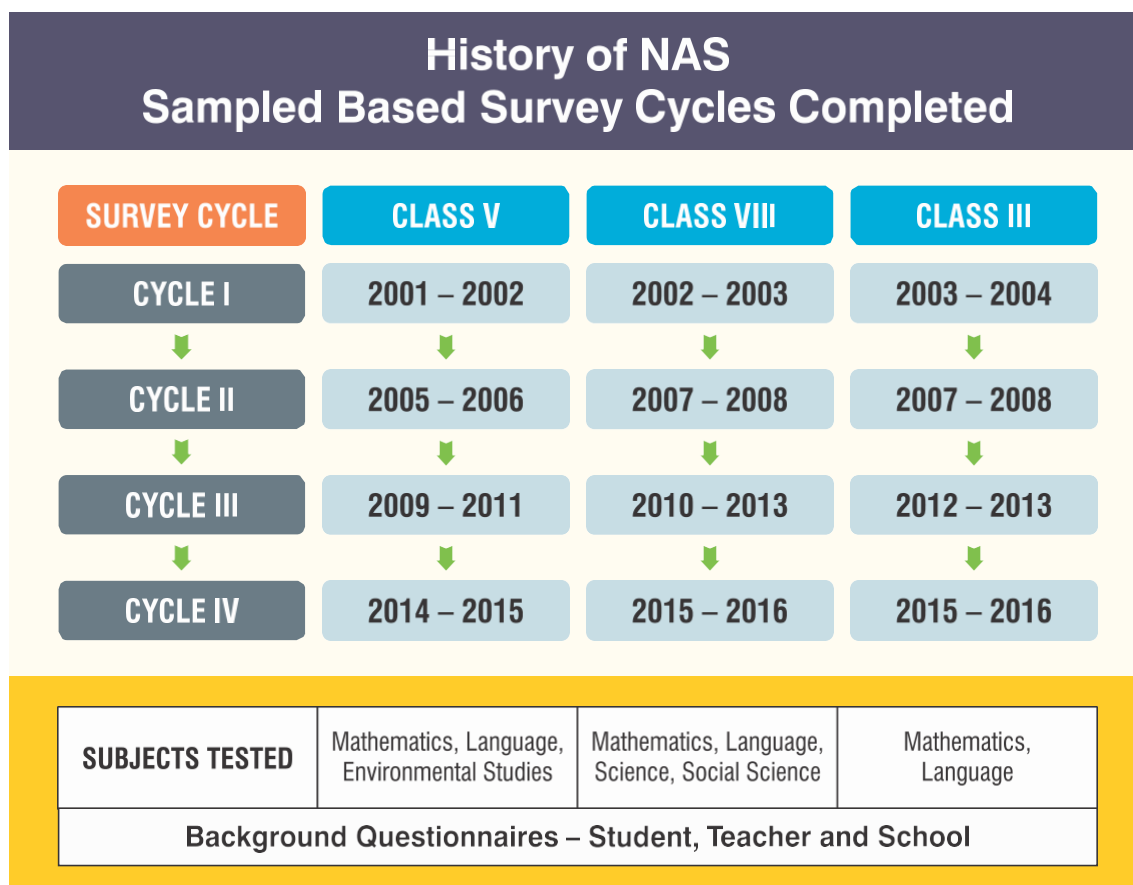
History of NAS
Sampled Based Survey Cycles Completed

| SURVEY CYCLE | CLASS V | CLASS VIII | CLASS III |
|---|---|---|---|
| CYCLE I | 2001 – 2002 | 2002 – 2003 | 2003 – 2004 |
| CYCLE II | 2005 – 2006 | 2007 – 2008 | 2007 – 2008 |
| CYCLE III | 2009 – 2011 | 2010 – 2013 | 2012 – 2013 |
| CYCLE IV | 2014 – 2015 | 2015 – 2016 | 2015 – 2016 |

| SUBJECTS TESTED | Mathematics, Language, Environmental Studies | Mathematics, Language, Science, Social Science | Mathematics, Language |
|---|---|---|---|

Background Questionnaires – Student, Teacher and School